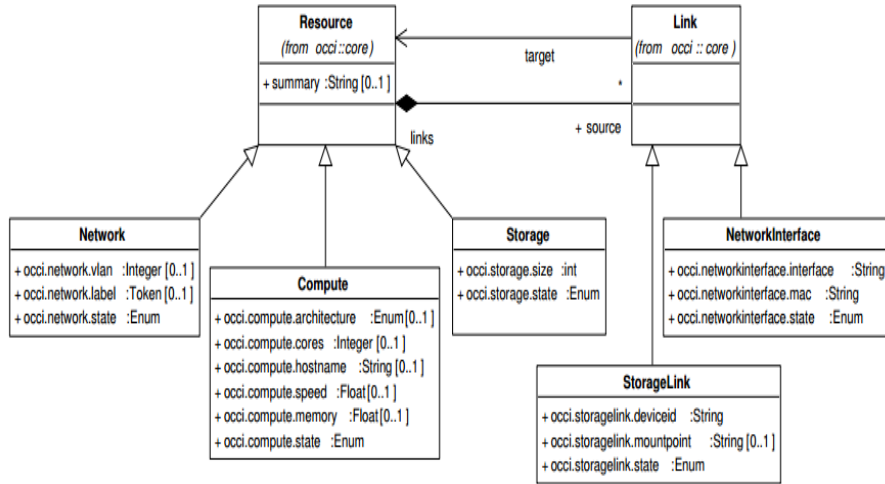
Resource
(from occi::core)
+ summary :String [0..1]

Link
(from occi :: core )

target

*

links

+ source

Network
+ occi.network.vlan :Integer [0..1]
+ occi.network.label :Token [0..1]
+ occi.network.state :Enum

Compute
+ occi.compute.architecture :Enum [0..1]
+ occi.compute.cores :Integer [0..1]
+ occi.compute.hostname :String [0..1]
+ occi.compute.speed :Float [0..1]
+ occi.compute.memory :Float [0..1]
+ occi.compute.state :Enum

Storage
+ occi.storage.size :int
+ occi.storage.state :Enum

NetworkInterface
+ occi.networkinterface.interface :String
+ occi.networkinterface.mac :String
+ occi.networkinterface.state :Enum

StorageLink
+ occi.storagelink.deviceid :String
+ occi.storagelink.mountpoint :String [0..1]
+ occi.storagelink.state :Enum